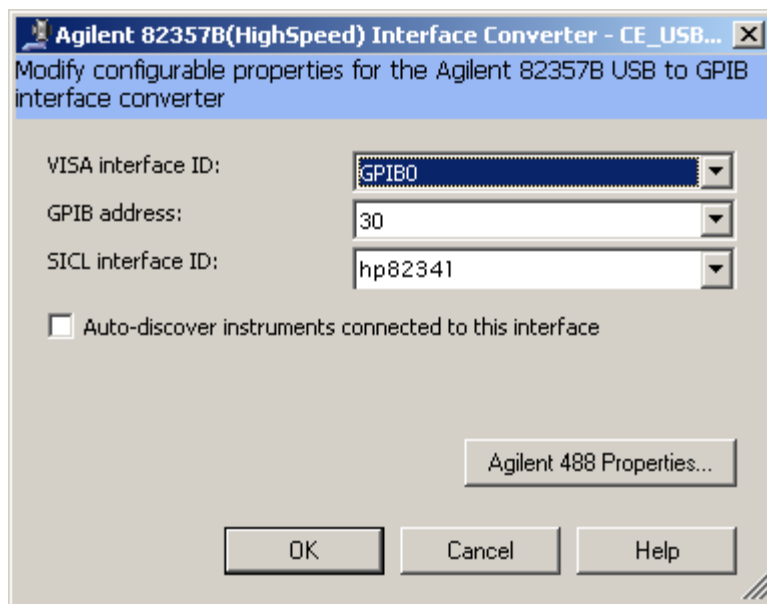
Agilent 82357B(HighSpeed) Interface Converter - CE_USB...

Modify configurable properties for the Agilent 82357B USB to GPIB interface converter

VISA interface ID: GPIB0

GPIB address: 30

SICL interface ID: hp82341

Auto-discover instruments connected to this interface

Agilent 488 Properties...

OK

Cancel

Help